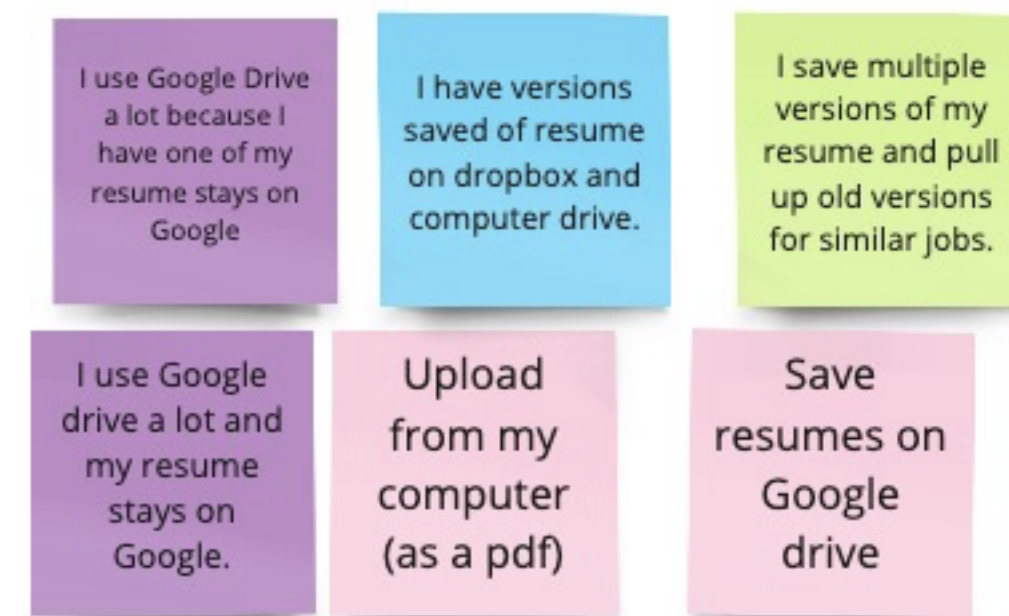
I use Google Drive a lot because I have one of my resume stays on Google

I have versions saved of resume on dropbox and computer drive.

I save multiple versions of my resume and pull up old versions for similar jobs.

I use Google drive a lot and my resume stays on Google.

Upload from my computer (as a pdf)

Save resumes on Google drive